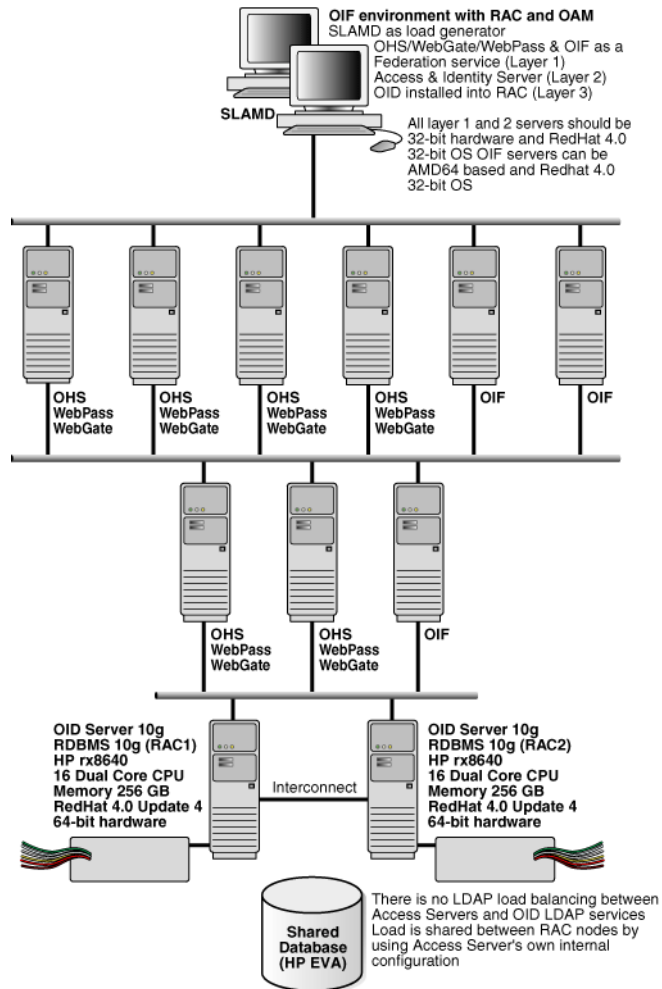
OIF environment with RAC and OAM
SLAMD as load generator
OHS/WebGate/WebPass & OIF as a Federation service (Layer 1)
Access & Identity Server (Layer 2)
OID installed into RAC (Layer 3)

SLAMD

All layer 1 and 2 servers should be 32-bit hardware and RedHat 4.0 32-bit OS OIF servers can be AMD64 based and Redhat 4.0 32-bit OS

OHS
WebPass
WebGate

OHS
WebPass
WebGate

OHS
WebPass
WebGate

OHS
WebPass
WebGate

OIF

OIF

OHS
WebPass
WebGate

OHS
WebPass
WebGate

OIF

OID Server 10g
RDBMS 10g (RAC1)
HP rx8640
16 Dual Core CPU
Memory 256 GB
RedHat 4.0 Update 4
64-bit hardware

Interconnect

OID Server 10g
RDBMS 10g (RAC2)
HP rx8640
16 Dual Core CPU
Memory 256 GB
RedHat 4.0 Update 4
64-bit hardware

Shared
Database
(HP EVA)

There is no LDAP load balancing between Access Servers and OID LDAP services Load is shared between RAC nodes by using Access Server's own internal configuration